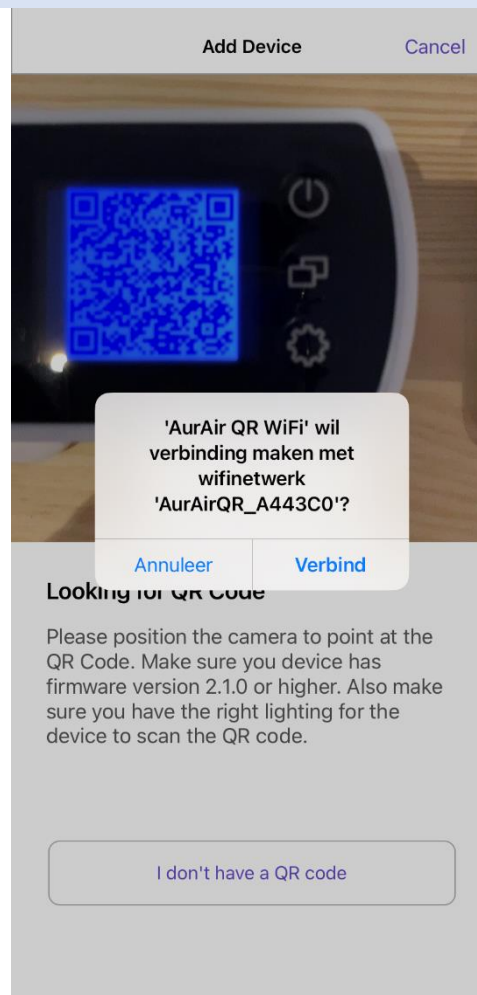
Add Device

Cancel

'AurAir QR WiFi' wil verbinding maken met wifinetwerk 'AurAirQR_A443C0'?

Annuleer

Verbind

Looking for QR Code

Please position the camera to point at the QR Code. Make sure you device has firmware version 2.1.0 or higher. Also make sure you have the right lighting for the device to scan the QR code.

I don't have a QR code